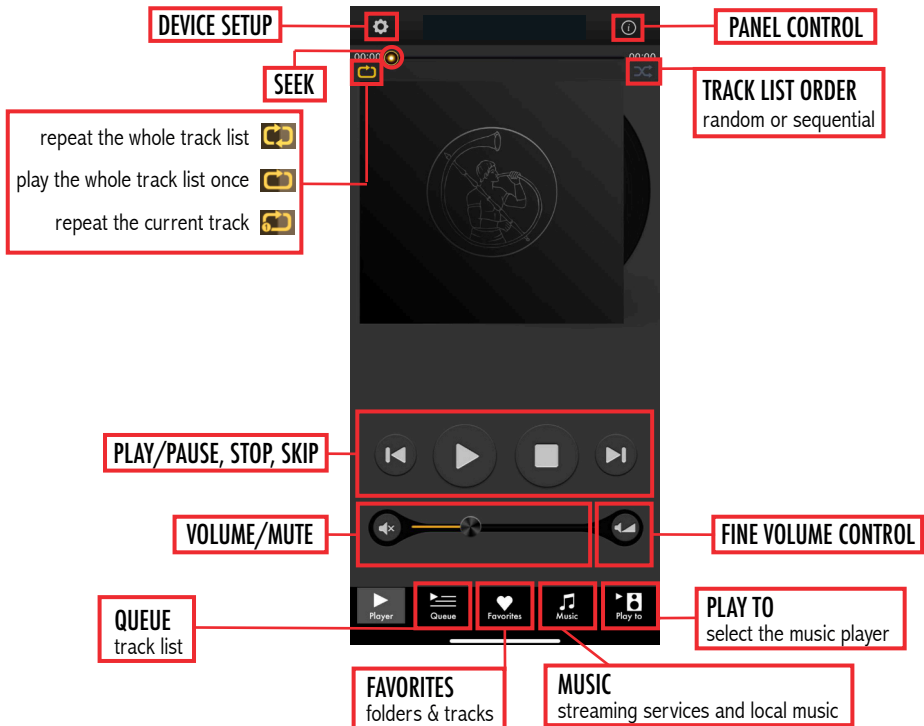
DEVICE SETUP

PANEL CONTROL

00:00

00:00

SEEK

TRACK LIST ORDER
random or sequential

repeat the whole track list

play the whole track list once

repeat the current track

PLAY/PAUSE, STOP, SKIP

VOLUME/MUTE

FINE VOLUME CONTROL

Player

Queue

Favorites

Music

Play to

QUEUE
track list

PLAY TO
select the music player

FAVORITES
folders & tracks

MUSIC
streaming services and local music